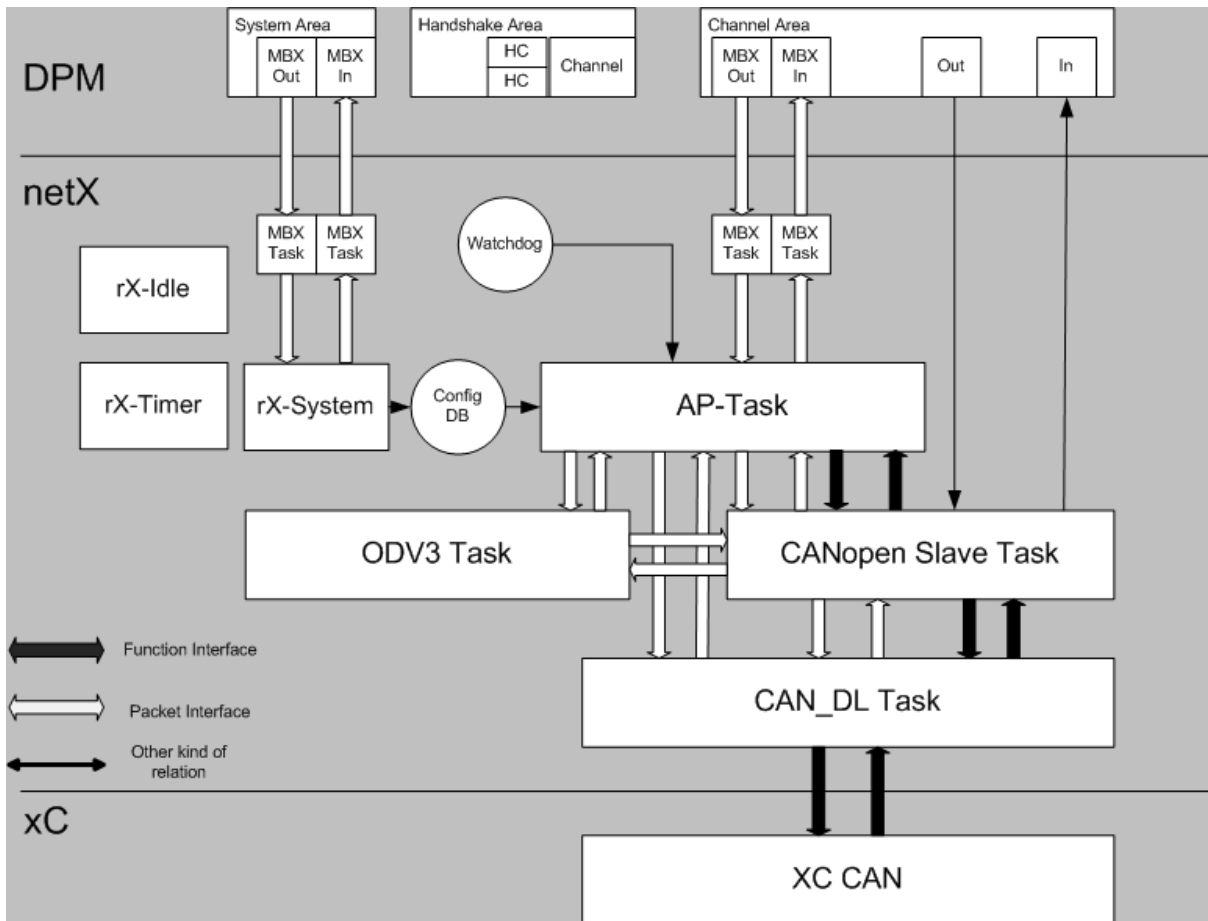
DPM

System Area
MBX Out
MBX In

Handshake Area
HC
HC
Channel

Channel Area
MBX Out
MBX In
Out
In

netX

MBX Task
MBX Task

Watchdog

MBX Task
MBX Task

rX-Idle

rX-Timer

rX-System

Config DB

AP-Task

ODV3 Task

CANopen Slave Task

Function Interface

Packet Interface

Other kind of relation

CAN_DL Task

xC

XC CAN